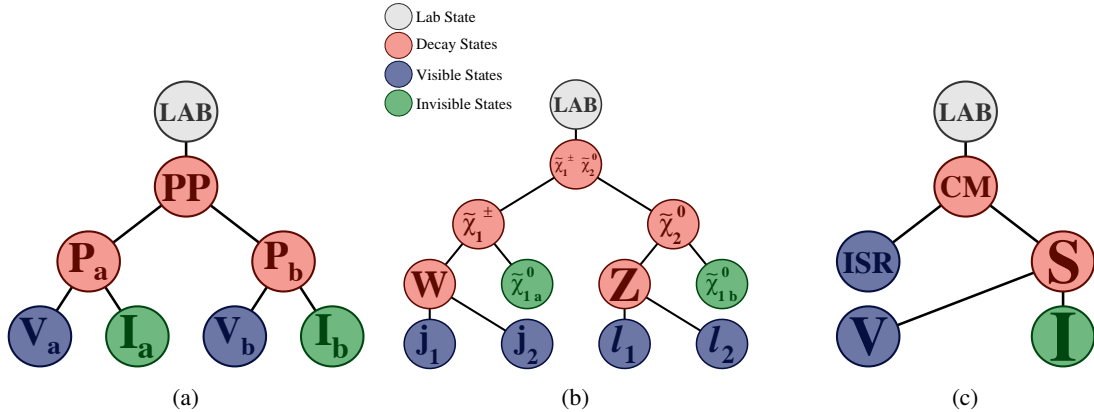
Lab State
Decay States
Visible States
Invisible States

LAB
PP
$P_a$
$P_b$
$V_a$
$I_a$
$V_b$
$I_b$
(a)

LAB
$\tilde{\chi}_1^{\pm}\tilde{\chi}_2^0$
$\tilde{\chi}_1^{\pm}$
$\tilde{\chi}_2^0$
W
$\tilde{\chi}_{1\,a}^0$
Z
$\tilde{\chi}_{1\,b}^0$
$j_1$
$j_2$
$l_1$
$l_2$
(b)

LAB
CM
ISR
S
V
I
(c)